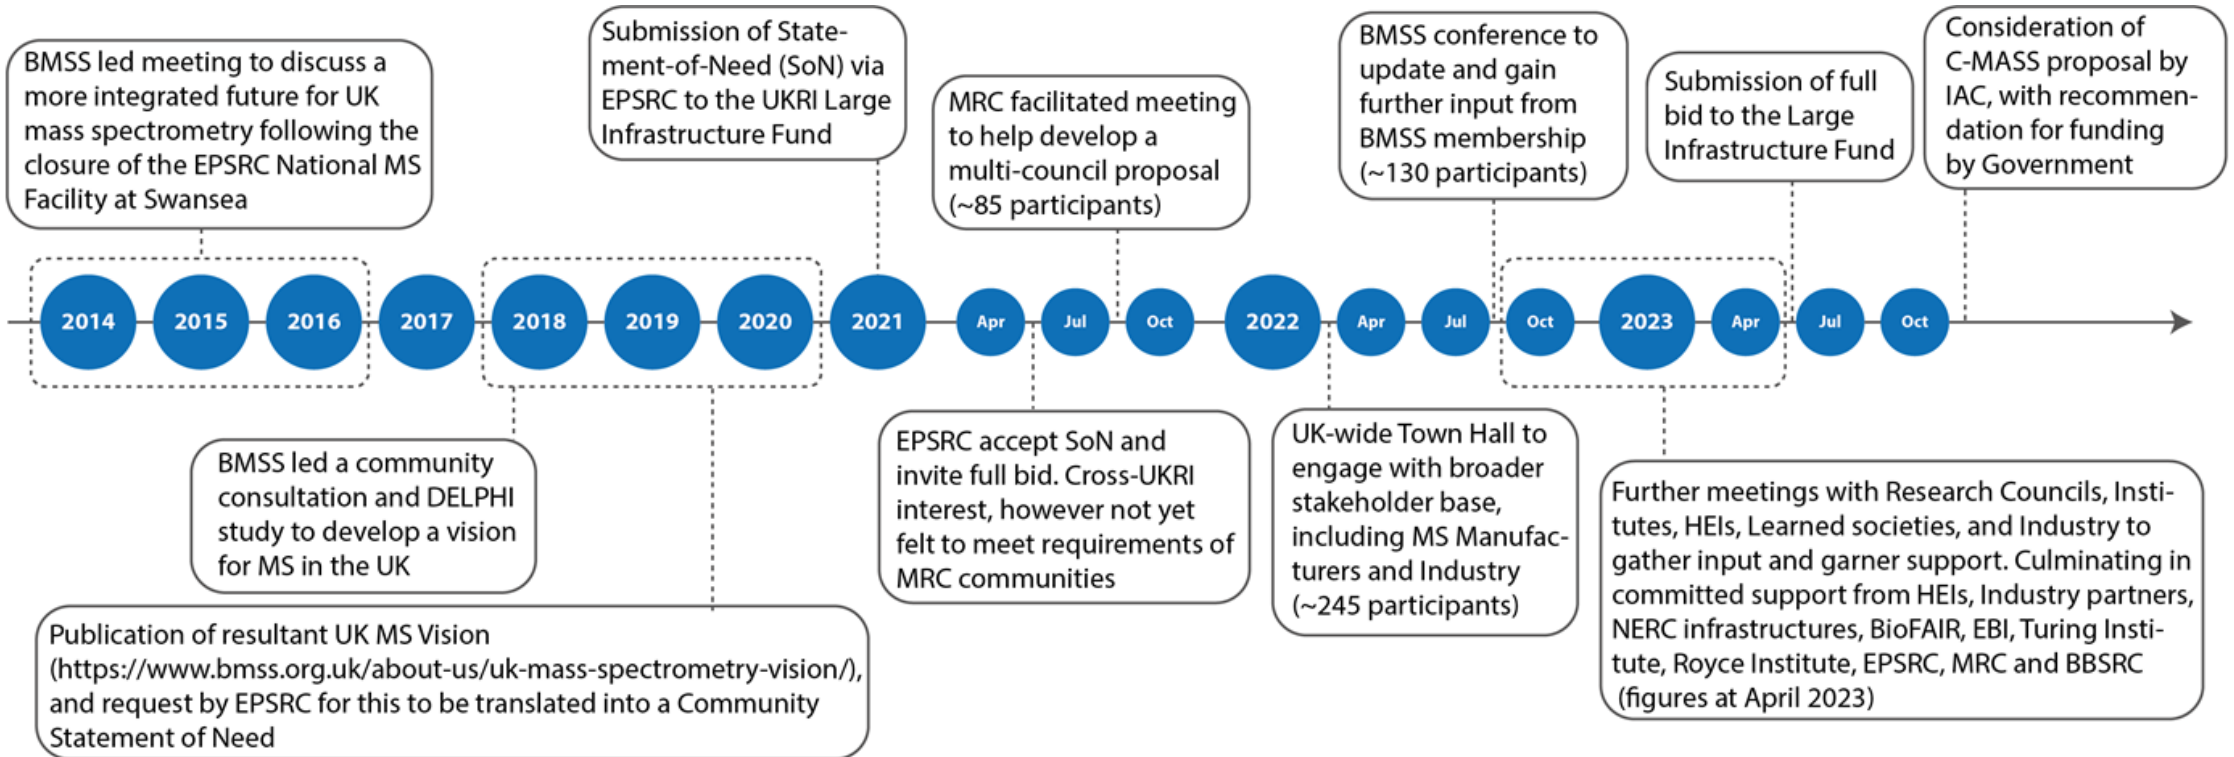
BMSS led meeting to discuss a more integrated future for UK mass spectrometry following the closure of the EPSRC National MS Facility at Swansea

Submission of Statement-of-Need (SoN) via EPSRC to the UKRI Large Infrastructure Fund

MRC facilitated meeting to help develop a multi-council proposal (~85 participants)

BMSS conference to update and gain further input from BMSS membership (~130 participants)

Submission of full bid to the Large Infrastructure Fund

Consideration of C-MASS proposal by IAC, with recommendation for funding by Government

2014 2015 2016 2017 2018 2019 2020 2021 Apr Jul Oct 2022 Apr Jul Oct 2023 Apr Jul Oct

BMSS led a community consultation and DELPHI study to develop a vision for MS in the UK

Publication of resultant UK MS Vision (https://www.bmss.org.uk/about-us/uk-mass-spectrometry-vision/), and request by EPSRC for this to be translated into a Community Statement of Need

EPSRC accept SoN and invite full bid. Cross-UKRI interest, however not yet felt to meet requirements of MRC communities

UK-wide Town Hall to engage with broader stakeholder base, including MS Manufacturers and Industry (~245 participants)

Further meetings with Research Councils, Institutes, HEIs, Learned societies, and Industry to gather input and garner support. Culminating in committed support from HEIs, Industry partners, NERC infrastructures, BioFAIR, EBI, Turing Institute, Royce Institute, EPSRC, MRC and BBSRC (figures at April 2023)